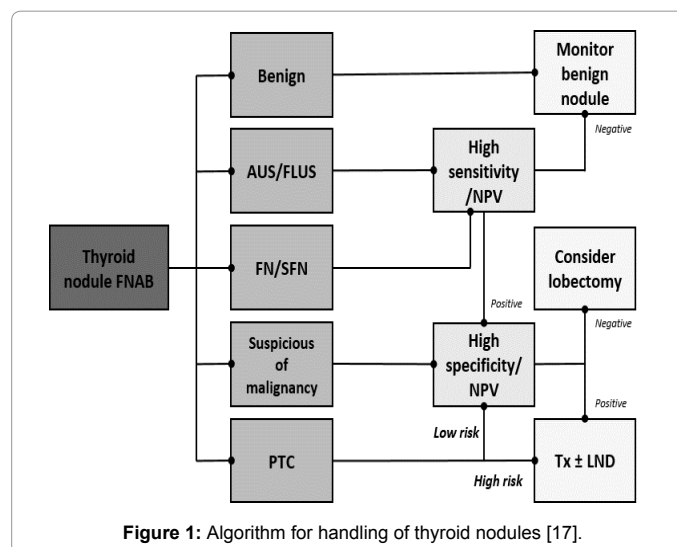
Thyroid nodule FNAB

Benign

AUS/FLUS

FN/SFN

Suspicious of malignancy

PTC

Monitor benign nodule

Negative

High sensitivity /NPV

Positive

Consider lobectomy

Negative

High specificity/ NPV

Positive

Low risk

High risk

Tx ± LND

**Figure 1:** Algorithm for handling of thyroid nodules [17].